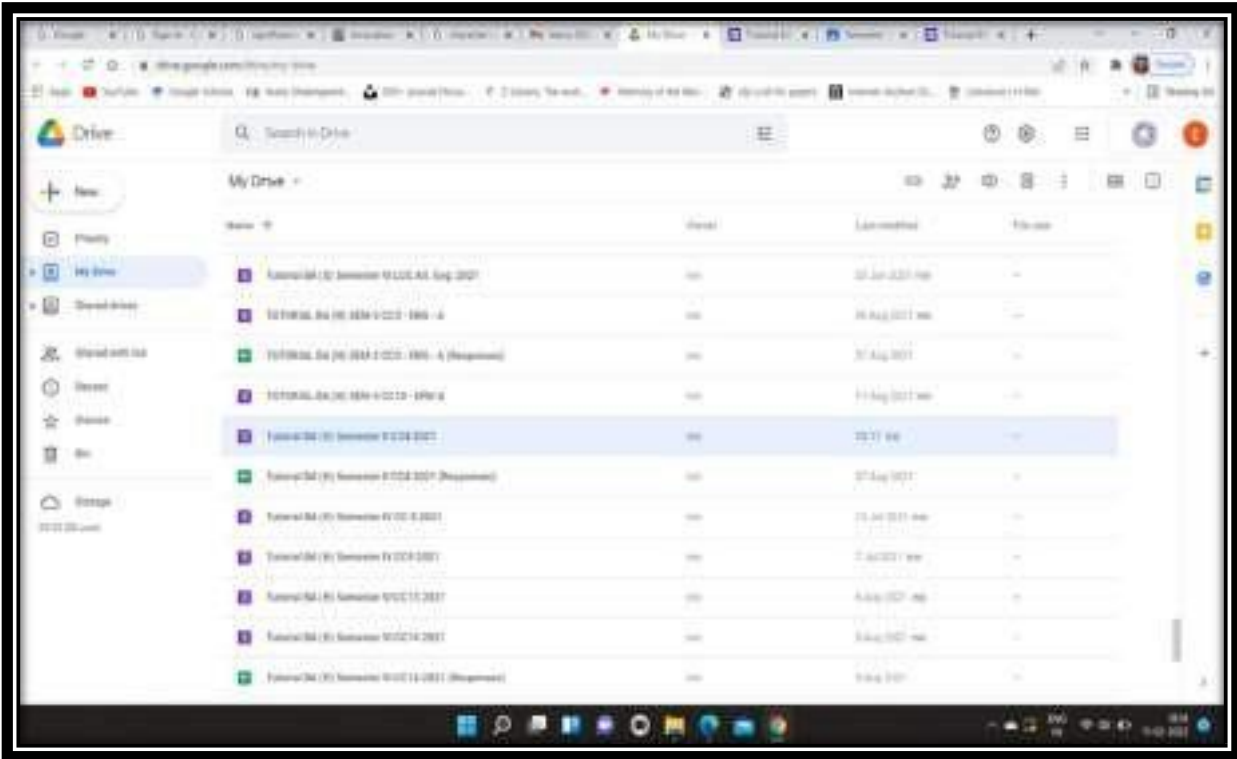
Drive

Search in Drive

New

Priority

My Drive

Shared drives

Shared with me

Recent

Starred

Bin

Storage

My Drive

Name

Owner

Last modified

File size

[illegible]

TUTORIAL BA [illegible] SEM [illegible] - A

TUTORIAL BA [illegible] SEM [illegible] - A (Responses)

TUTORIAL BA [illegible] SEM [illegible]

Tutorial BA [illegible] Semester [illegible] 2021

Tutorial BA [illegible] Semester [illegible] 2021 (Responses)

Tutorial BA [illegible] Semester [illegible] 2021

Tutorial BA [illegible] Semester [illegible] 2021

Tutorial BA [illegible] Semester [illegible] 2021

Tutorial BA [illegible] Semester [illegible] 2021

Tutorial BA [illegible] Semester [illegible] 2021 (Responses)